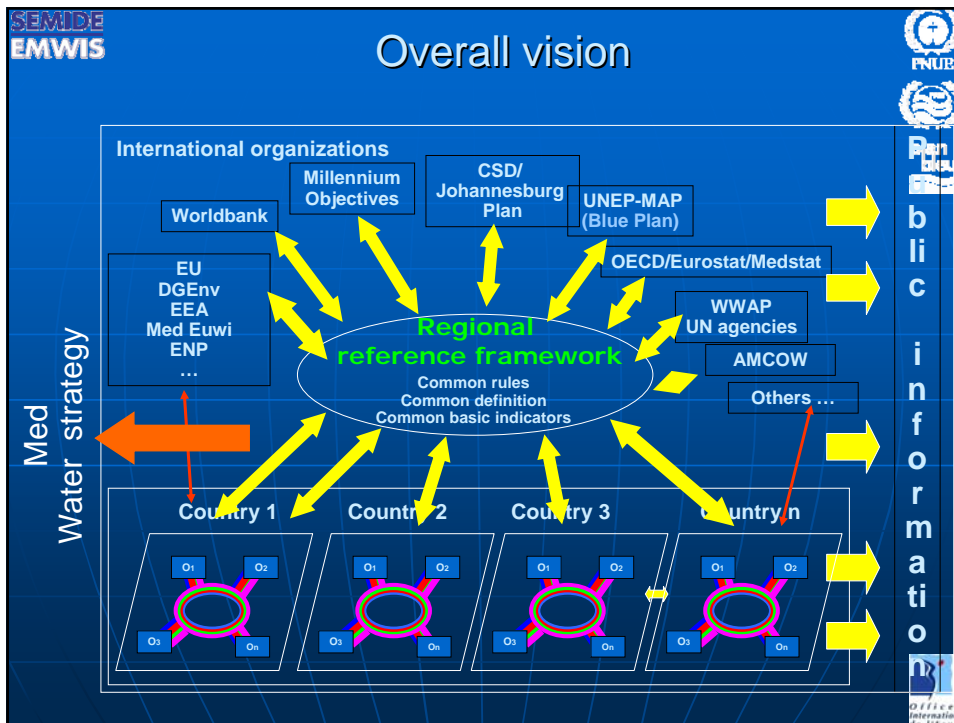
SEMIDE
EMWIS

Overall vision

PNUE

International organizations

Worldbank

Millennium Objectives

CSD/ Johannesburg Plan

UNEP-MAP (Blue Plan)

OECD/Eurostat/Medstat

EU
DGEnv
EEA
Med Euwi
ENP
…

WWAP
UN agencies

AMCOW

Others …

Regional reference framework
Common rules
Common definition
Common basic indicators

Med Water strategy

Public information

Country 1

Country 2

Country 3

Country n

O1 O2 O3 On

O1 O2 O3 On

O1 O2 O3 On

O1 O2 O3 On

Office International